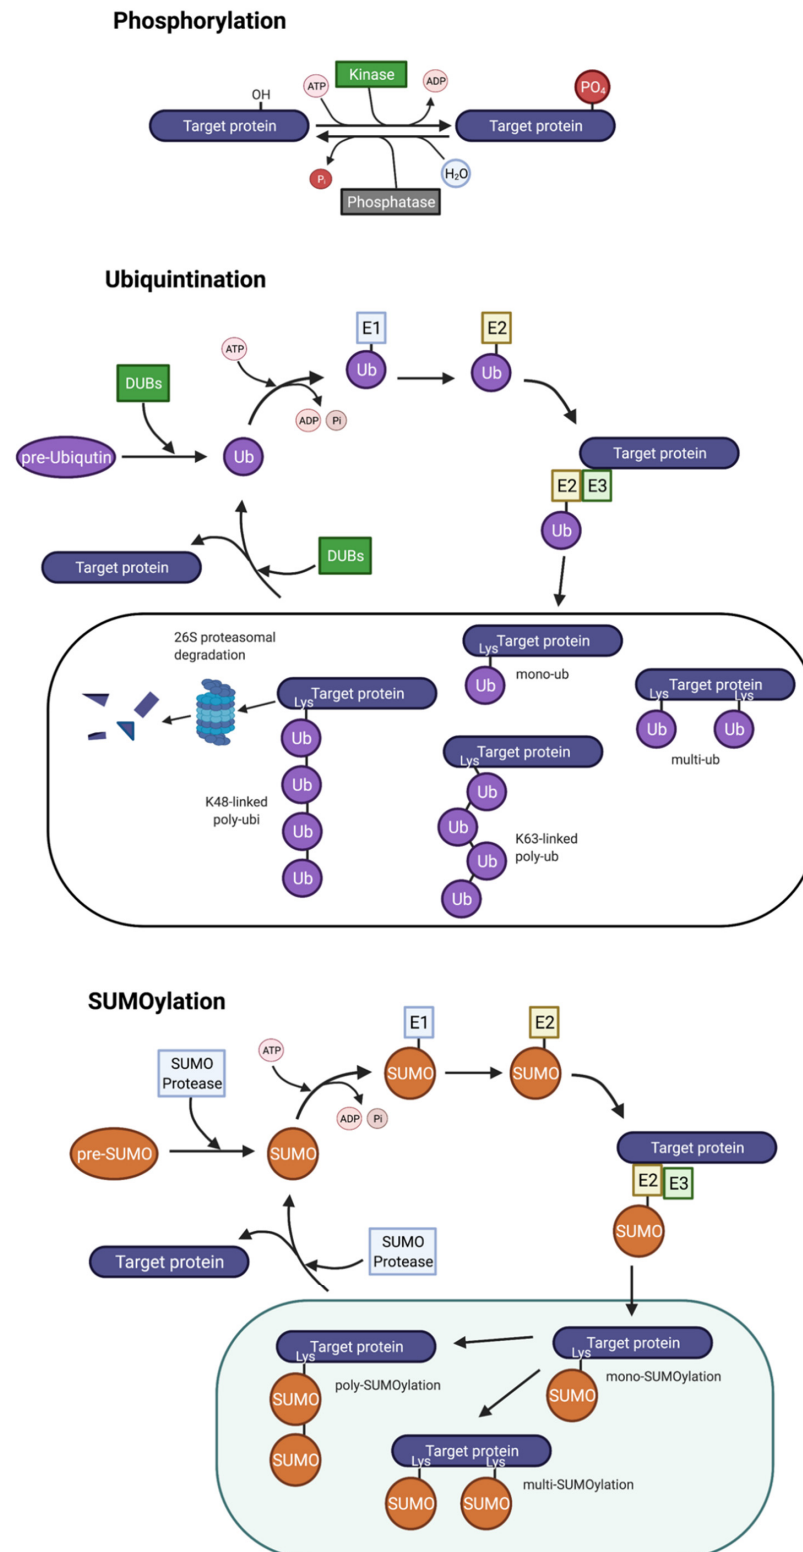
Phosphorylation

OH
Target protein
ATP
Kinase
ADP
$PO_4$
Target protein
$P_i$
$H_2O$
Phosphatase

Ubiquintination

E1
Ub
E2
Ub
ATP
DUBs
ADP
Pi
pre-Ubiqutin
Ub
Target protein
E2
E3
Ub
Target protein
DUBs

26S proteasomal degradation
Lys Target protein
Ub
mono-ub
Lys Target protein
Lys
Ub
Ub
Ub
Ub
Ub
K48-linked poly-ubi
Lys Target protein
Ub
Ub
K63-linked poly-ub
Ub
Ub
Lys Target protein
Lys
Ub
Ub
multi-ub

SUMOylation

E1
SUMO
E2
SUMO
ATP
SUMO Protease
ADP
Pi
pre-SUMO
SUMO
Target protein
E2
E3
SUMO
Target protein
SUMO Protease

Lys Target protein
SUMO
SUMO
poly-SUMOylation
Lys Target protein
SUMO
mono-SUMOylation
Lys Target protein
Lys
SUMO
SUMO
multi-SUMOylation